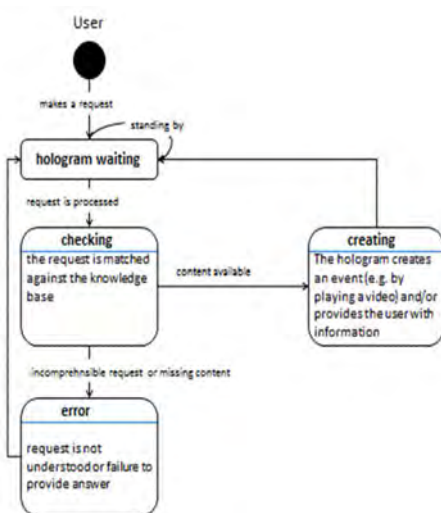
User

makes a request

standing by

hologram waiting

request is processed

checking

the request is matched against the knowledge base

content available

creating

The hologram creates an event (e.g. by playing a video) and/or provides the user with information

incomprehensible request or missing content

error

request is not understood or failure to provide answer